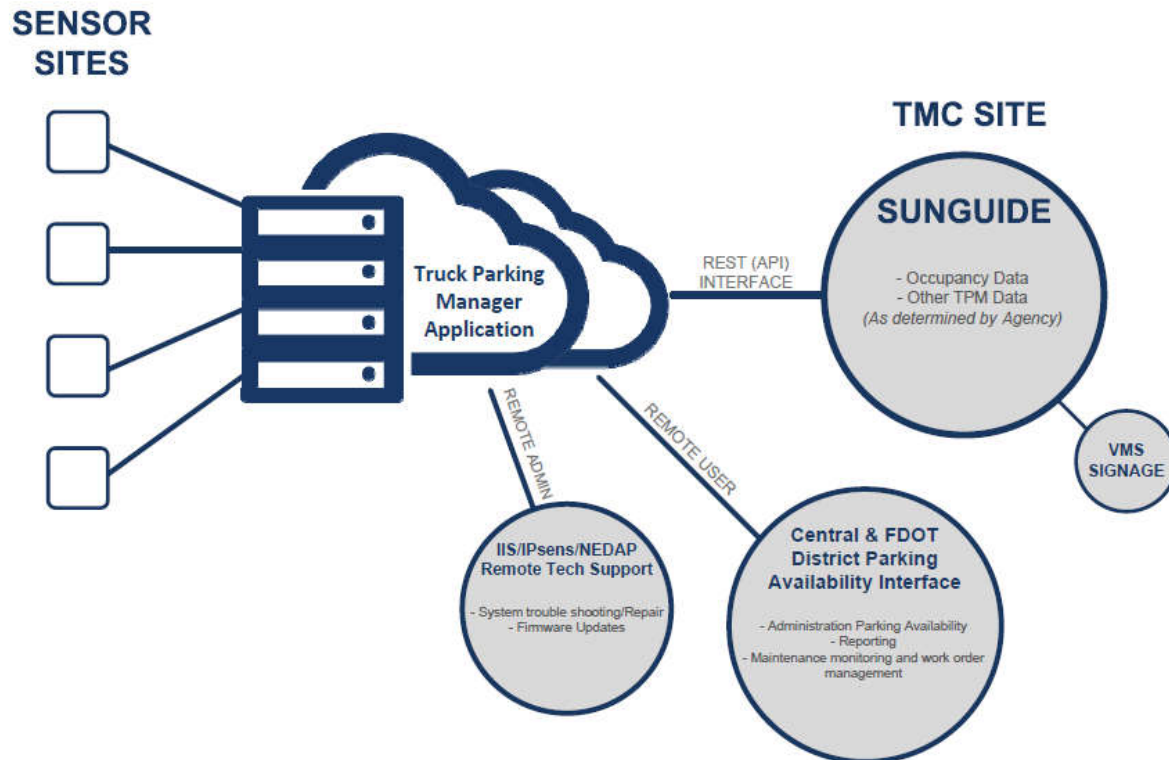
SENSOR SITES

TMC SITE

Truck Parking Manager Application

REST (API) INTERFACE

SUNGUIDE

- Occupancy Data
- Other TPM Data
(As determined by Agency)

VMS SIGNAGE

REMOTE ADMIN

REMOTE USER

IIS/IPsens/NEDAP Remote Tech Support

- System trouble shooting/Repair
- Firmware Updates

Central & FDOT District Parking Availability Interface

- Administration Parking Availability
- Reporting
- Maintenance monitoring and work order management